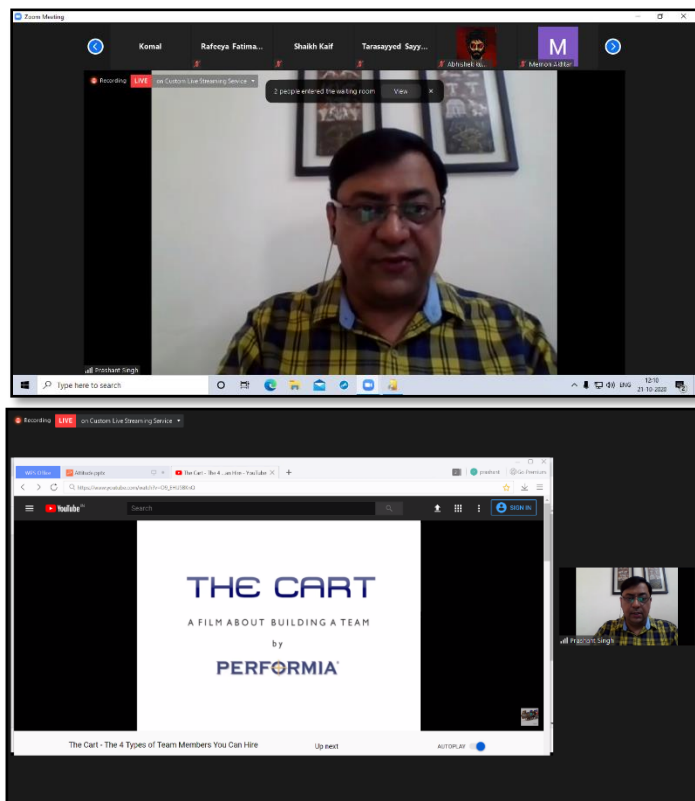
Zoom Meeting

Komal
Rafeeya Fatima...
Shaikh Kaif
Tarasayyed Sayy...
Abhishek ...
M
Memon Akhtar

Recording LIVE on Custom Live Streaming Service

2 people entered the waiting room View

Prashant Singh

Type here to search

ENG 12:10 21-10-2020

Recording LIVE on Custom Live Streaming Service

WPS Office
Abhishek.pptx
The Cart - The 4 ...ou Hire - YouTube

https://www.youtube.com/watch?v=

YouTube IN
Search
SIGN IN

THE CART
A FILM ABOUT BUILDING A TEAM
by
PERFORMIA

The Cart - The 4 Types of Team Members You Can Hire
Up next
AUTOPLAY

Prashant Singh